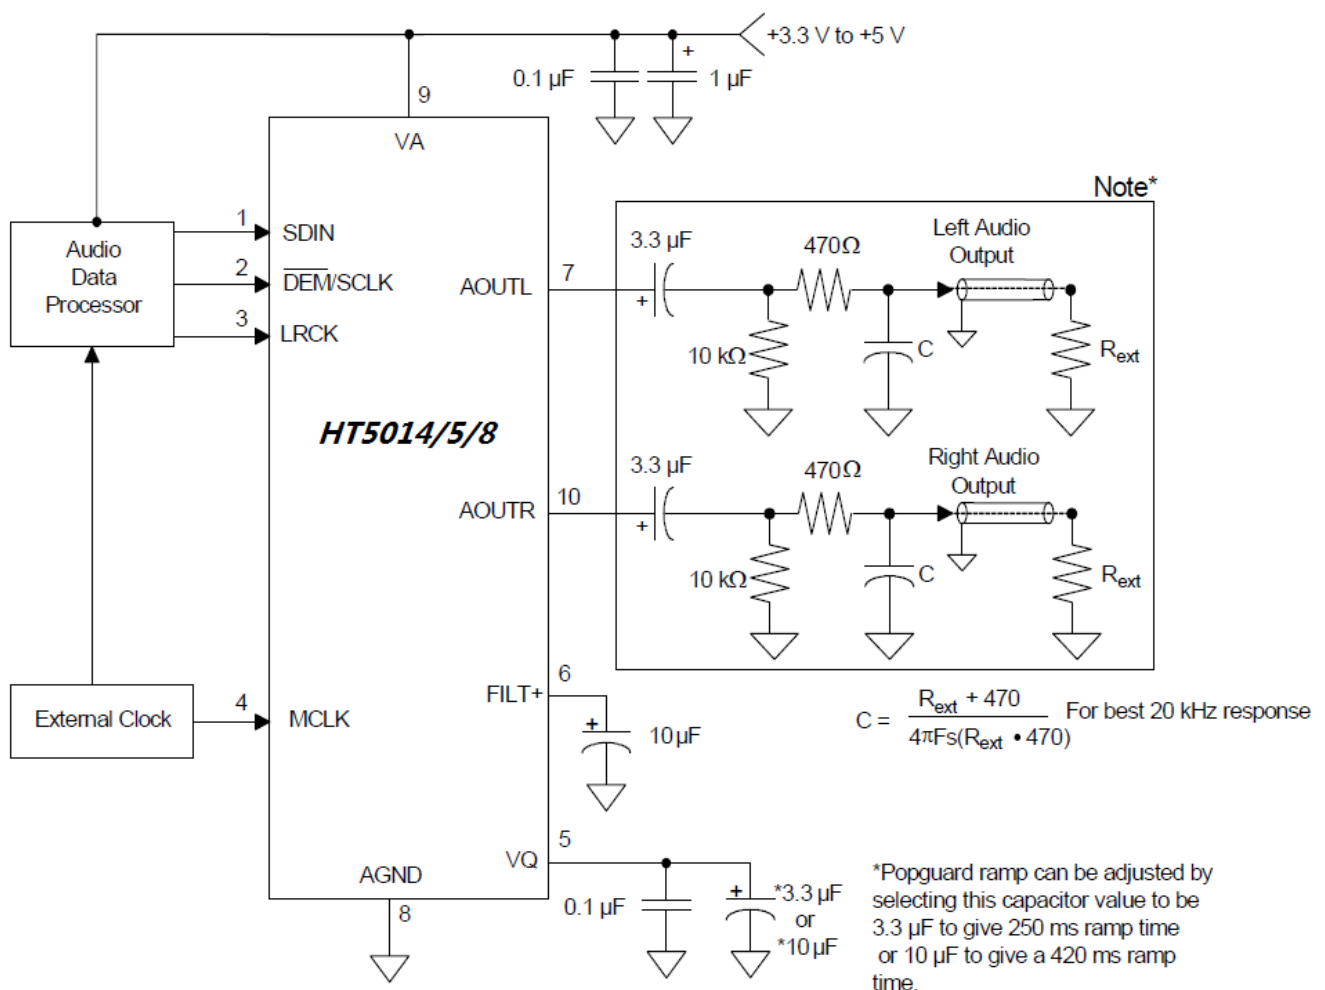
+3.3 V to +5 V

0.1 µF

+

1 µF

9

VA

Note*

Audio Data Processor

1

SDIN

2

$\overline{DEM}$/SCLK

3

LRCK

AOUTL

7

3.3 µF

+

470Ω

Left Audio Output

10 kΩ

C

$R_{ext}$

HT5014/5/8

AOUTR

10

3.3 µF

+

470Ω

Right Audio Output

10 kΩ

C

$R_{ext}$

External Clock

4

MCLK

FILT+

6

+

10µF

$C = \frac{R_{ext} + 470}{4\pi Fs(R_{ext} \bullet 470)}$ For best 20 kHz response

AGND

8

VQ

5

0.1 µF

+

*3.3 µF or *10µF

*Popguard ramp can be adjusted by selecting this capacitor value to be 3.3 µF to give 250 ms ramp time or 10 µF to give a 420 ms ramp time.